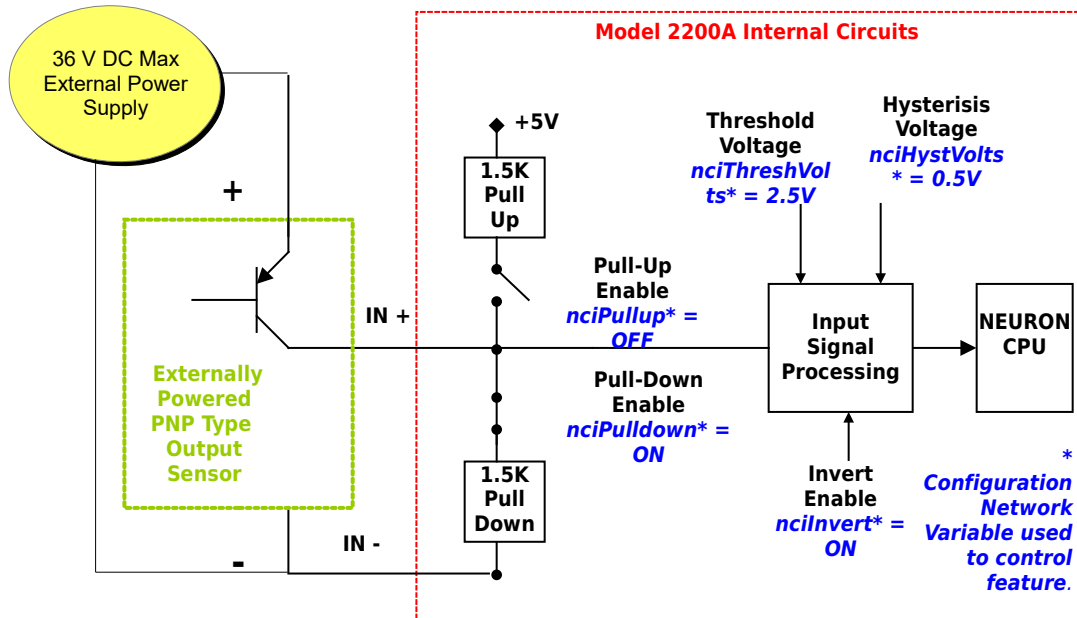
36 V DC Max External Power Supply

Model 2200A Internal Circuits

+

+5V

1.5K Pull Up

Threshold Voltage
nciThreshVolts* = 2.5V

Hysterisis Voltage
nciHystVolts* = 0.5V

Pull-Up Enable
nciPullup* = OFF

IN +

Input Signal Processing

NEURON CPU

Externally Powered PNP Type Output Sensor

Pull-Down Enable
nciPulldown* = ON

1.5K Pull Down

Invert Enable
nciInvert* = ON

* Configuration Network Variable used to control feature.

IN -

-